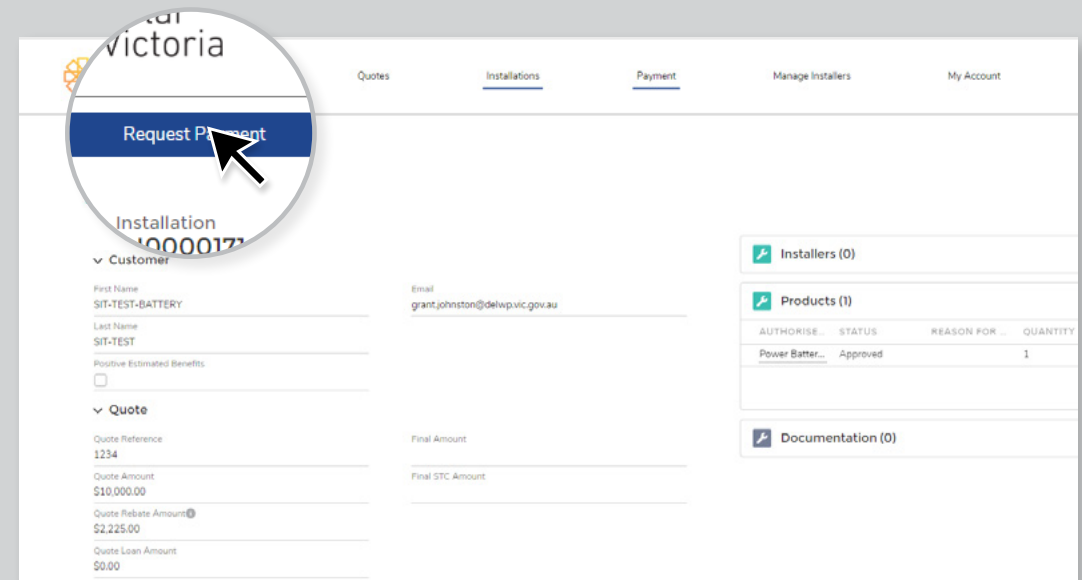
Victoria

Request P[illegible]ent

Installation

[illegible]00001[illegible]

Quotes Installations Payment Manage Installers My Account

Customer

First Name
SIT-TEST-BATTERY

Email
grant.johnston@delwp.vic.gov.au

Last Name
SIT-TEST

Positive Estimated Benefits

Quote

Quote Reference
1234

Final Amount

Quote Amount
$10,000.00

Final STC Amount

Quote Rebate Amount
$2,225.00

Quote Loan Amount
$0.00

Installers (0)

Products (1)

| AUTHORISE... | STATUS | REASON FOR ... | QUANTITY |
|---|---|---|---|
| Power Batter... | Approved | | 1 |

Documentation (0)